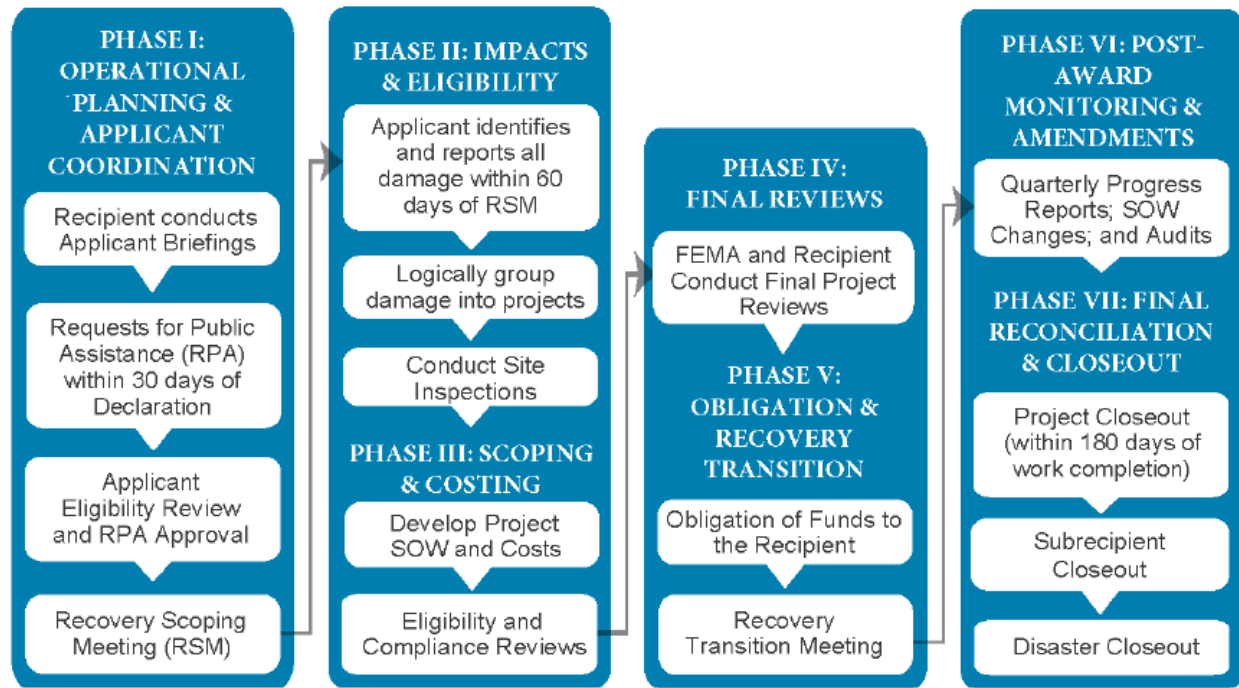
PHASE I: OPERATIONAL PLANNING & APPLICANT COORDINATION

Recipient conducts Applicant Briefings

Requests for Public Assistance (RPA) within 30 days of Declaration

Applicant Eligibility Review and RPA Approval

Recovery Scoping Meeting (RSM)

PHASE II: IMPACTS & ELIGIBILITY

Applicant identifies and reports all damage within 60 days of RSM

Logically group damage into projects

Conduct Site Inspections

PHASE III: SCOPING & COSTING

Develop Project SOW and Costs

Eligibility and Compliance Reviews

PHASE IV: FINAL REVIEWS

FEMA and Recipient Conduct Final Project Reviews

PHASE V: OBLIGATION & RECOVERY TRANSITION

Obligation of Funds to the Recipient

Recovery Transition Meeting

PHASE VI: POST-AWARD MONITORING & AMENDMENTS

Quarterly Progress Reports; SOW Changes; and Audits

PHASE VII: FINAL RECONCILIATION & CLOSEOUT

Project Closeout (within 180 days of work completion)

Subrecipient Closeout

Disaster Closeout